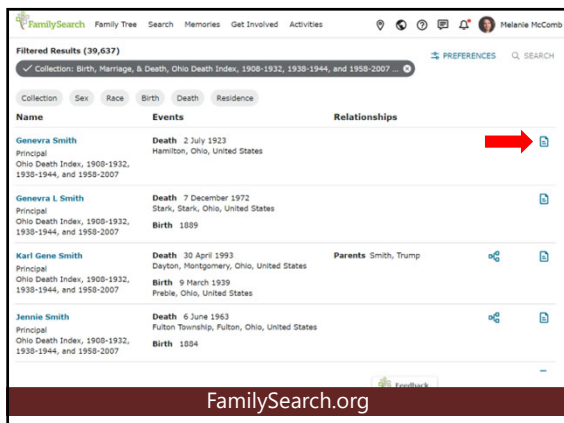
FamilySearch Family Tree Search Memories Get Involved Activities Melanie McComb

Filtered Results (39,637)

PREFERENCES SEARCH

Collection: Birth, Marriage, & Death, Ohio Death Index, 1908-1932, 1938-1944, and 1958-2007 ...

Collection Sex Race Birth Death Residence

| Name | Events | Relationships |
|---|---|---|
| Genevra Smith<br>Principal<br>Ohio Death Index, 1908-1932, 1938-1944, and 1958-2007 | Death 2 July 1923<br>Hamilton, Ohio, United States | |
| Genevra L Smith<br>Principal<br>Ohio Death Index, 1908-1932, 1938-1944, and 1958-2007 | Death 7 December 1972<br>Stark, Stark, Ohio, United States<br>Birth 1889 | |
| Karl Gene Smith<br>Principal<br>Ohio Death Index, 1908-1932, 1938-1944, and 1958-2007 | Death 30 April 1993<br>Dayton, Montgomery, Ohio, United States<br>Birth 9 March 1939<br>Preble, Ohio, United States | Parents Smith, Trump |
| Jennie Smith<br>Principal<br>Ohio Death Index, 1908-1932, 1938-1944, and 1958-2007 | Death 6 June 1963<br>Fulton Township, Fulton, Ohio, United States<br>Birth 1884 | |

Feedback

FamilySearch.org